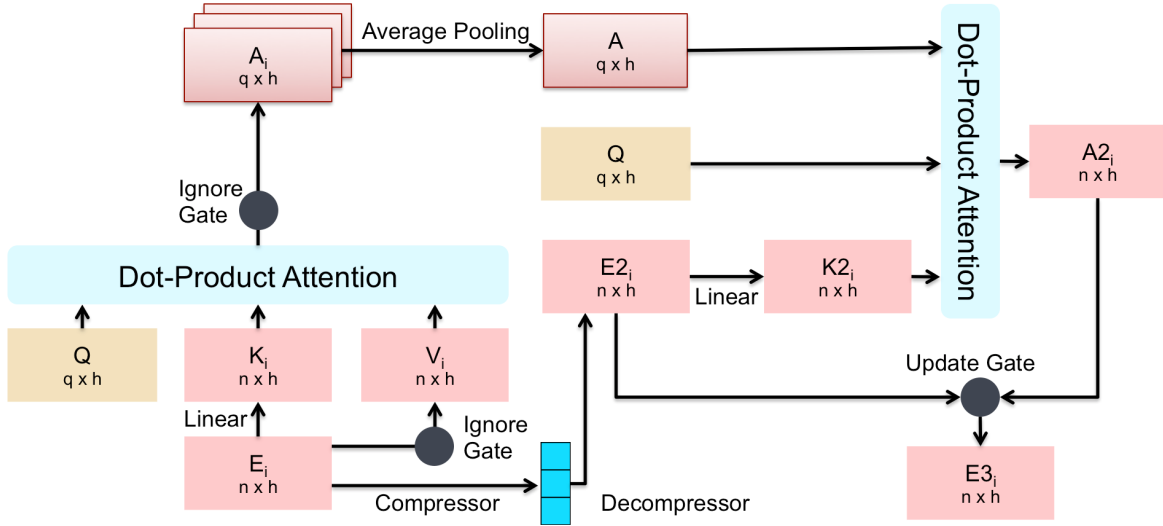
$A_i$
q x h

Average Pooling

A
q x h

Dot-Product Attention

Q
q x h

$A2_i$
n x h

Ignore Gate

Dot-Product Attention

$E2_i$
n x h

Linear

$K2_i$
n x h

Q
q x h

$K_i$
n x h

$V_i$
n x h

Update Gate

Linear

Ignore Gate

$E_i$
n x h

Compressor

Decompressor

$E3_i$
n x h